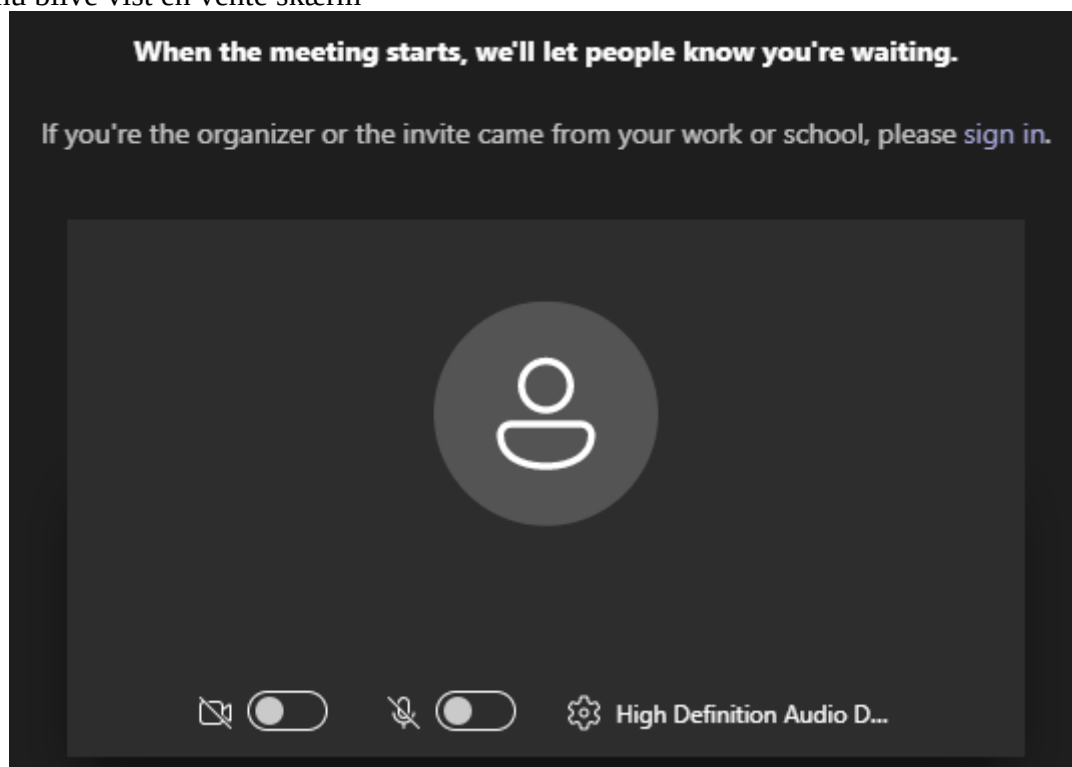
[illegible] blive vist en vente skærm

When the meeting starts, we'll let people know you're waiting.

If you're the organizer or the invite came from your work or school, please sign in.

High Definition Audio D...